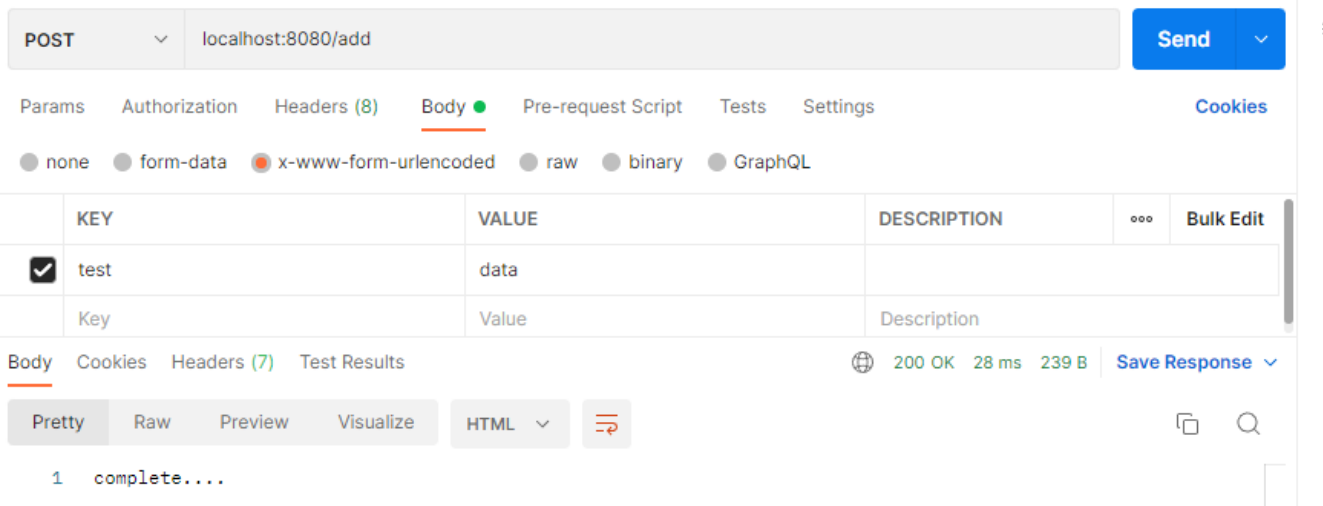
POST
localhost:8080/add
Send

Params Authorization Headers (8) Body Pre-request Script Tests Settings Cookies

none form-data x-www-form-urlencoded raw binary GraphQL

| | KEY | VALUE | DESCRIPTION | ooo Bulk Edit |
|---|---|---|---|---|
| ☑ | test | data | | |
| | Key | Value | Description | |

Body Cookies Headers (7) Test Results 200 OK 28 ms 239 B Save Response

Pretty Raw Preview Visualize HTML

1 complete....